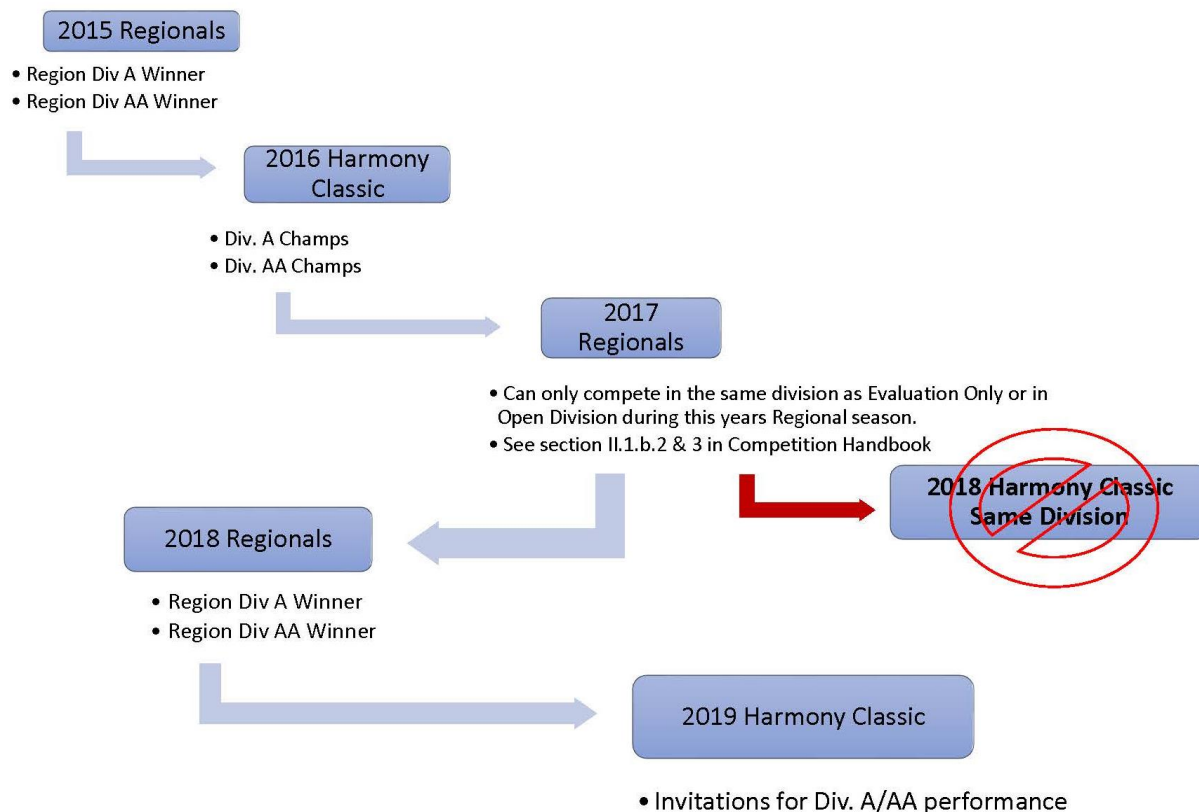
2015 Regionals

• Region Div A Winner
• Region Div AA Winner

2016 Harmony Classic

• Div. A Champs
• Div. AA Champs

2017 Regionals

• Can only compete in the same division as Evaluation Only or in Open Division during this years Regional season.
• See section II.1.b.2 & 3 in Competition Handbook

2018 Harmony Classic Same Division

2018 Regionals

• Region Div A Winner
• Region Div AA Winner

2019 Harmony Classic

• Invitations for Div. A/AA performance